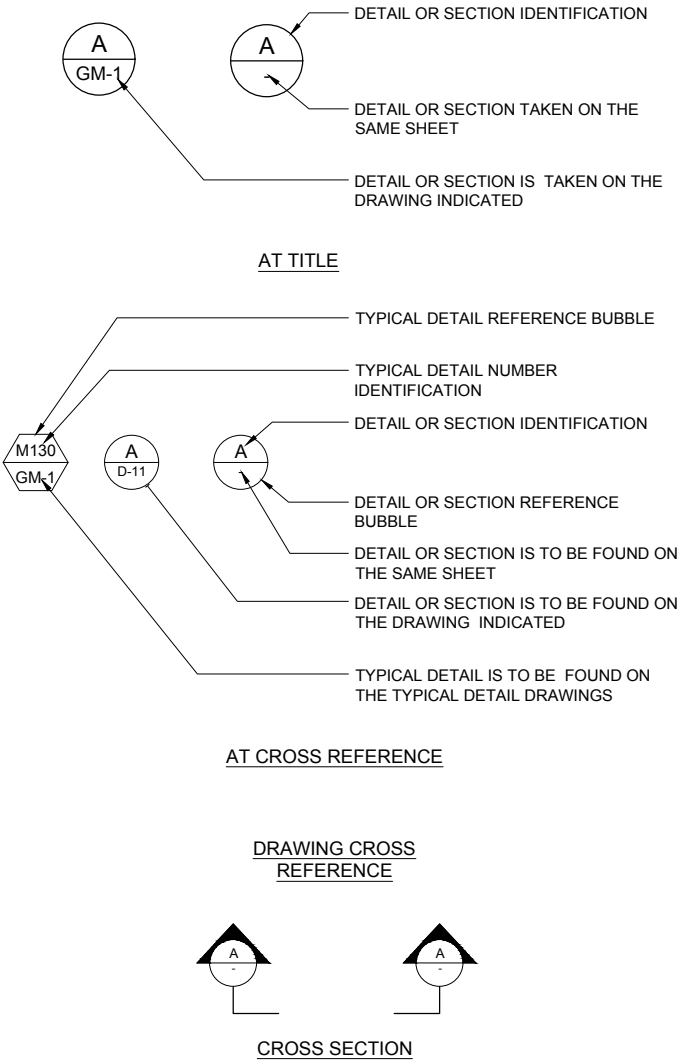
A
GM-1

A
-

DETAIL OR SECTION IDENTIFICATION

DETAIL OR SECTION TAKEN ON THE SAME SHEET

DETAIL OR SECTION IS TAKEN ON THE DRAWING INDICATED

AT TITLE

TYPICAL DETAIL REFERENCE BUBBLE

TYPICAL DETAIL NUMBER IDENTIFICATION

DETAIL OR SECTION IDENTIFICATION

M130
GM-1

A
D-11

A
-

DETAIL OR SECTION REFERENCE BUBBLE

DETAIL OR SECTION IS TO BE FOUND ON THE SAME SHEET

DETAIL OR SECTION IS TO BE FOUND ON THE DRAWING INDICATED

TYPICAL DETAIL IS TO BE FOUND ON THE TYPICAL DETAIL DRAWINGS

AT CROSS REFERENCE

DRAWING CROSS REFERENCE

A
-

A
-

CROSS SECTION